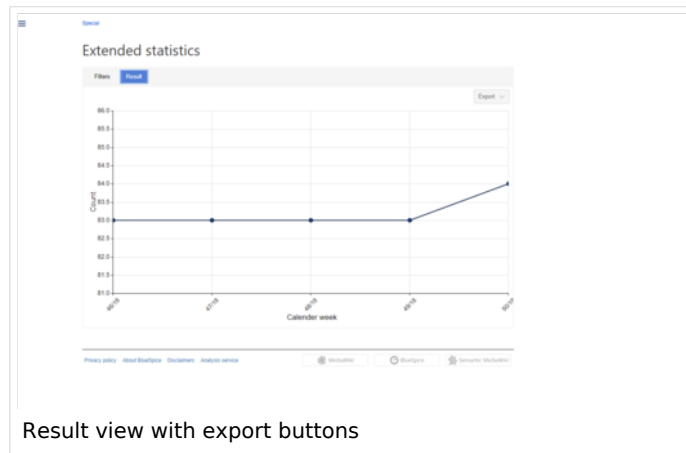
Special

Extended statistics

Filters Result

Export

86.0
85.5
85.0
84.5
84.0
83.5
83.0
82.5
82.0
81.5
81.0

Count

46/18 47/18 48/18 49/18 50/18

Calender week

Privacy policy About BlueSpice Disclaimers Analysis service

MediaWiki BlueSpice Semantic MediaWiki

Result view with export buttons